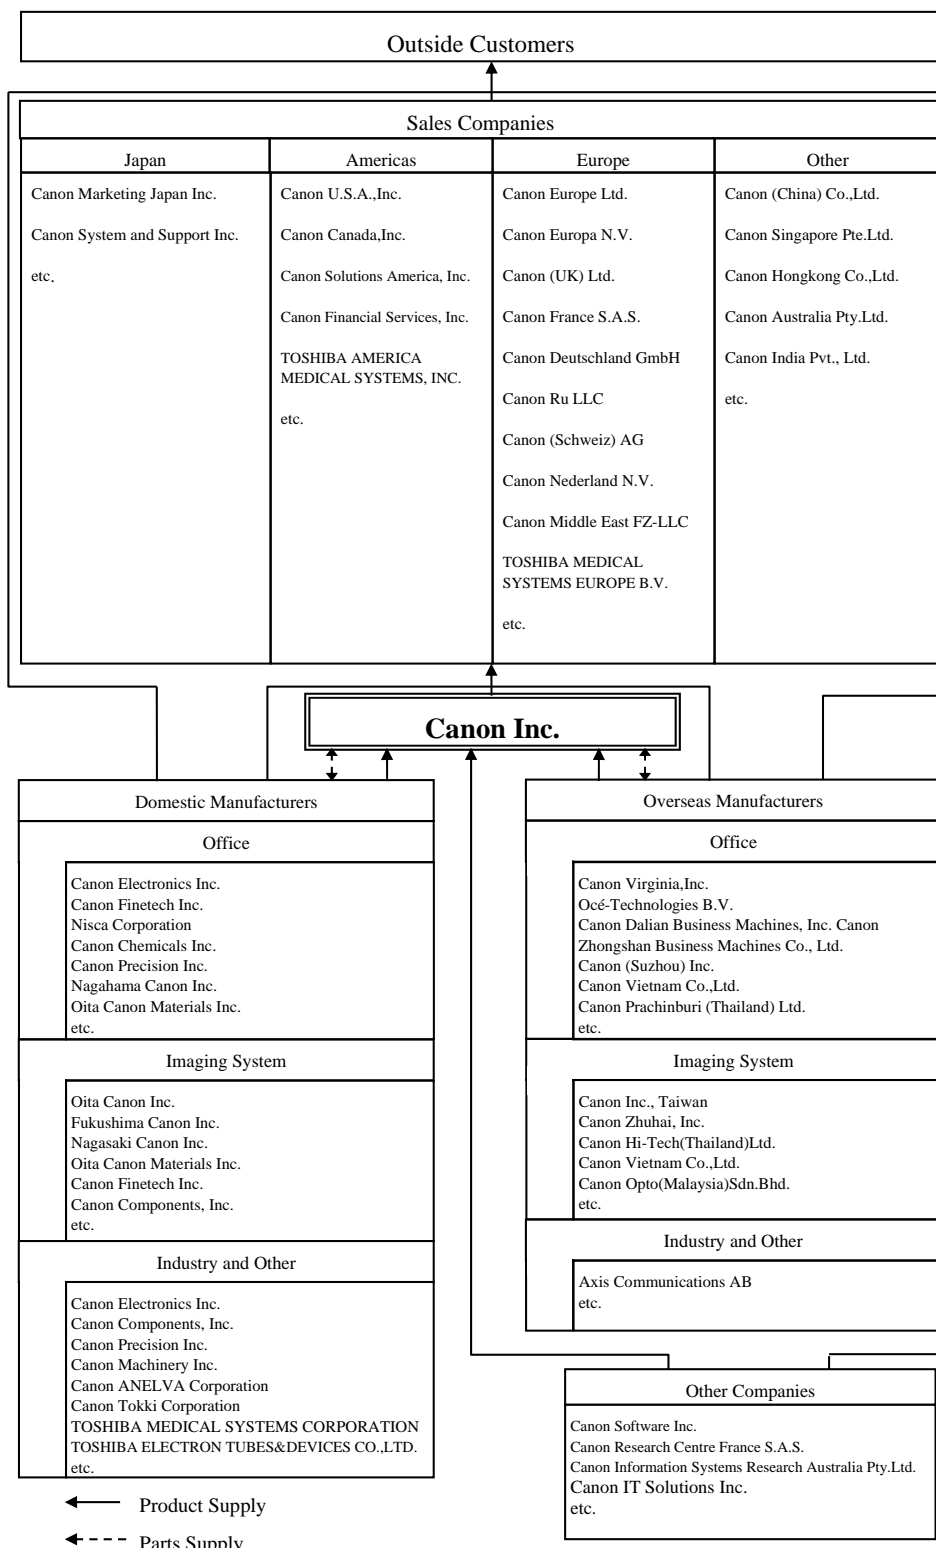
Outside Customers

Sales Companies

| Japan | Americas | Europe | Other |
|---|---|---|---|
| Canon Marketing Japan Inc. | Canon U.S.A.,Inc. | Canon Europe Ltd. | Canon (China) Co.,Ltd. |
| Canon System and Support Inc. | Canon Canada,Inc. | Canon Europa N.V. | Canon Singapore Pte.Ltd. |
| etc. | Canon Solutions America, Inc. | Canon (UK) Ltd. | Canon Hongkong Co.,Ltd. |
| | Canon Financial Services, Inc. | Canon France S.A.S. | Canon Australia Pty.Ltd. |
| | TOSHIBA AMERICA MEDICAL SYSTEMS, INC. | Canon Deutschland GmbH | Canon India Pvt., Ltd. |
| | etc. | Canon Ru LLC | etc. |
| | | Canon (Schweiz) AG | |
| | | Canon Nederland N.V. | |
| | | Canon Middle East FZ-LLC | |
| | | TOSHIBA MEDICAL SYSTEMS EUROPE B.V. | |
| | | etc. | |

Canon Inc.

Domestic Manufacturers

Office

Canon Electronics Inc.
Canon Finetech Inc.
Nisca Corporation
Canon Chemicals Inc.
Canon Precision Inc.
Nagahama Canon Inc.
Oita Canon Materials Inc.
etc.

Imaging System

Oita Canon Inc.
Fukushima Canon Inc.
Nagasaki Canon Inc.
Oita Canon Materials Inc.
Canon Finetech Inc.
Canon Components, Inc.
etc.

Industry and Other

Canon Electronics Inc.
Canon Components, Inc.
Canon Precision Inc.
Canon Machinery Inc.
Canon ANELVA Corporation
Canon Tokki Corporation
TOSHIBA MEDICAL SYSTEMS CORPORATION
TOSHIBA ELECTRON TUBES&DEVICES CO.,LTD.
etc.

Overseas Manufacturers

Office

Canon Virginia,Inc.
Océ-Technologies B.V.
Canon Dalian Business Machines, Inc. Canon Zhongshan Business Machines Co., Ltd.
Canon (Suzhou) Inc.
Canon Vietnam Co.,Ltd.
Canon Prachinburi (Thailand) Ltd.
etc.

Imaging System

Canon Inc., Taiwan
Canon Zhuhai, Inc.
Canon Hi-Tech(Thailand)Ltd.
Canon Vietnam Co.,Ltd.
Canon Opto(Malaysia)Sdn.Bhd.
etc.

Industry and Other

Axis Communications AB
etc.

Other Companies

Canon Software Inc.
Canon Research Centre France S.A.S.
Canon Information Systems Research Australia Pty.Ltd.
Canon IT Solutions Inc.
etc.

Product Supply

Parts Supply